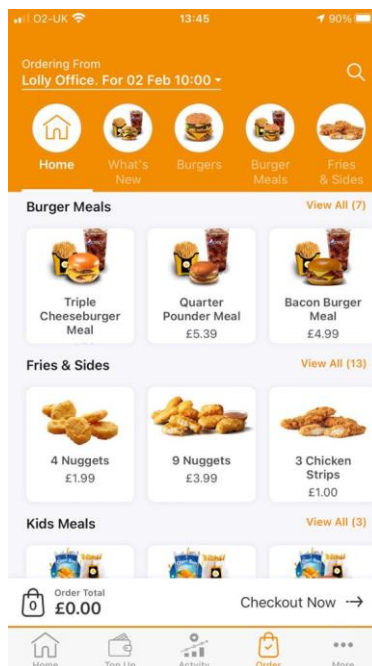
O2-UK 13:45 90%

Ordering From
Lolly Office. For 02 Feb 10:00

Home
What's New
Burgers
Burger Meals
Fries & Sides

Burger Meals
View All (7)

Triple Cheeseburger Meal
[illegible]

Quarter Pounder Meal
£5.39

Bacon Burger Meal
£4.99

Fries & Sides
View All (13)

4 Nuggets
£1.99

9 Nuggets
£3.99

3 Chicken Strips
£1.00

Kids Meals
View All (3)

0
Order Total
£0.00

Checkout Now →

Home
Top Up
Activity
Order
More